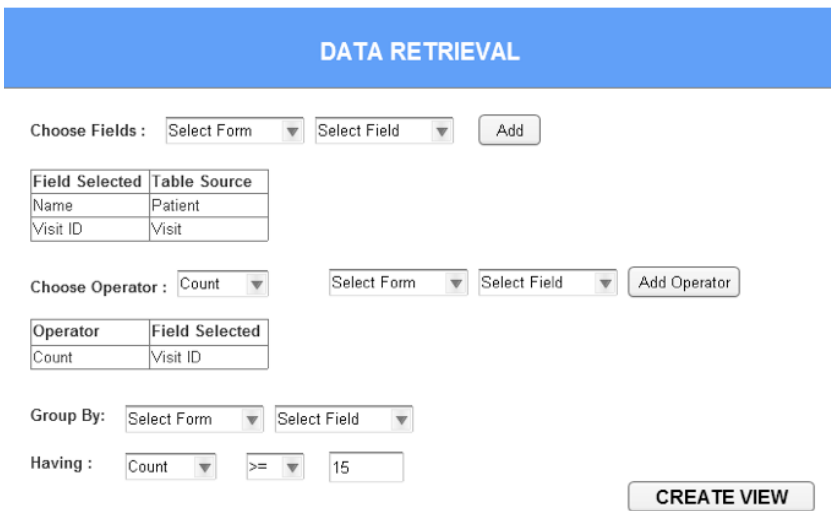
DATA RETRIEVAL

Choose Fields : Select Form Select Field Add

| Field Selected | Table Source |
|---|---|
| Name | Patient |
| Visit ID | Visit |

Choose Operator : Count Select Form Select Field Add Operator

| Operator | Field Selected |
|---|---|
| Count | Visit ID |

Group By: Select Form Select Field

Having : Count >= 15

CREATE VIEW